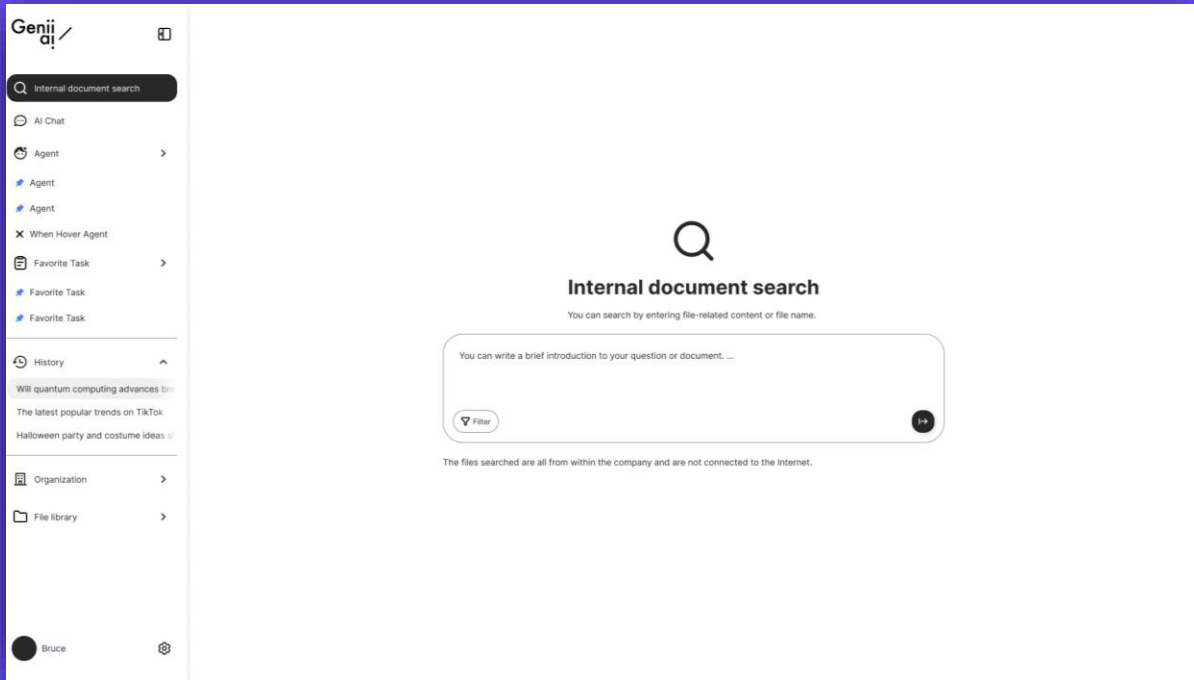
Genii ai!

Internal document search

AI Chat

Agent

Agent

Agent

When Hover Agent

Favorite Task

Favorite Task

Favorite Task

History

Will quantum computing advances br

The latest popular trends on TikTok

Halloween party and costume ideas s

Organization

File library

Bruce

Internal document search

You can search by entering file-related content or file name.

You can write a brief introduction to your question or document. ...

Filter

The files searched are all from within the company and are not connected to the Internet.